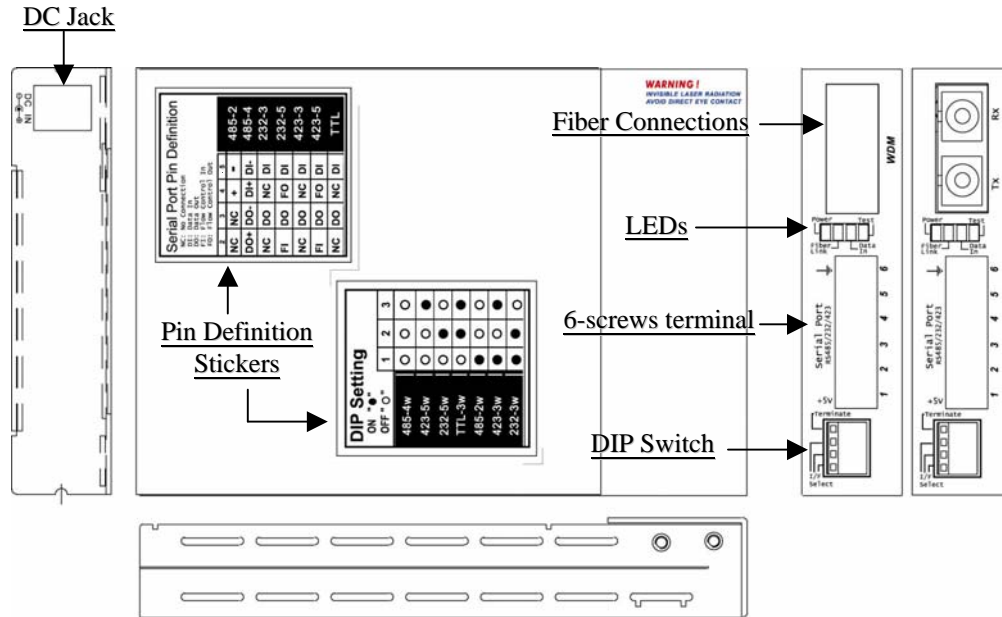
DC Jack

DC IN

Serial Port Pin Definition
NC: No Connection
DI: Data In
DO: Data Out
FI: Flow Control In
FO: Flow Control Out

| 1 | 2 | 3 | 4 | |
|---|---|---|---|---|
| NC | NC | + | - | 485-2 |
| DO+ | DO- | DI+ | DI- | 485-4 |
| NC | DO | NC | DI | 232-3 |
| FI | DO | FO | DI | 232-5 |
| NC | DO | NC | DI | 423-3 |
| FI | DO | FO | DI | 423-5 |
| NC | DO | NC | DI | TTL |

Pin Definition Stickers

DIP Setting
ON "●"
OFF "○"

| | 1 | 2 | 3 |
|---|---|---|---|
| 485-4w | ○ | ○ | ○ |
| 423-5w | ○ | ○ | ● |
| 232-5w | ○ | ○ | ○ |
| TTL-3w | ○ | ● | ● |
| 485-2w | ● | ● | ○ |
| 423-3w | ● | ○ | ● |
| 232-3w | ● | ● | ○ |

WARNING!
INVISIBLE LASER RADIATION
AVOID DIRECT EYE CONTACT

Fiber Connections

WDM

LEDs

Power Test
Fiber Link Data In

6-screws terminal

Serial Port
RS485/232/423

1 2 3 4 5 6

+5V

DIP Switch

Terminate
I/F Select

Rx
Tx

Power Test
Fiber Link Data In

Serial Port
RS485/232/423

1 2 3 4 5 6

+5V

Terminate
I/F Select